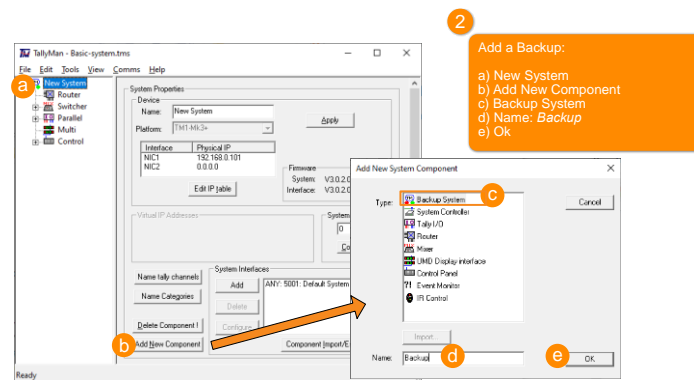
TallyMan - Basic-system.tms

File Edit Tools View Comms Help

a

New System
Router
Switcher
Parallel
Multi
Control

System Properties
Device
Name: New System
Platform: TMT-Mk3+
Apply

| Interface | Physical IP |
|---|---|
| NIC1 | 192.168.0.101 |
| NIC2 | 0.0.0.0 |

Edit IP table

Firmware
System: V3.0.2.0
Interface: V3.0.2.0

Virtual IP Addresses

System
0
Co

Name tally channels
Name Categories
Delete Component !
b
Add New Component

System Interfaces
Add
Delete
Configure
ANY: 5001: Default System
Component Import/E

Ready

2

Add a Backup:

a) New System
b) Add New Component
c) Backup System
d) Name: *Backup*
e) Ok

Add New System Component

Type:
Backup System
c
System Controller
Tally I/O
Router
Mixer
UMD Display interface
Control Panel
Event Monitor
IR Control

Cancel

Import...

Name: Backup
d
e
OK